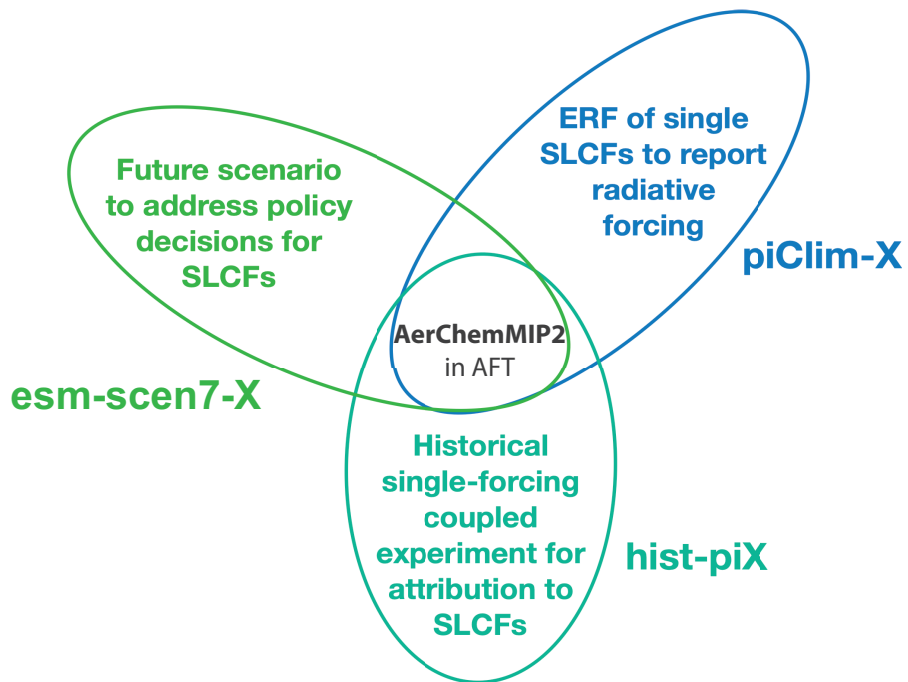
ERF of single SLCFs to report radiative forcing

piClim-X

Future scenario to address policy decisions for SLCFs

AerChemMIP2 in AFT

esm-scen7-X

Historical single-forcing coupled experiment for attribution to SLCFs

hist-piX